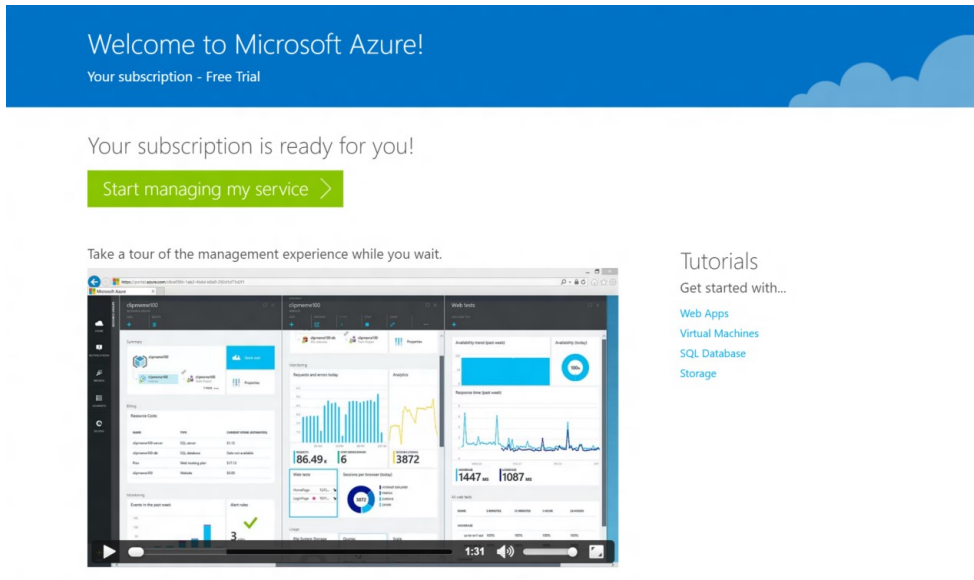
Welcome to Microsoft Azure!

Your subscription - Free Trial

Your subscription is ready for you!

Start managing my service

Take a tour of the management experience while you wait.

Microsoft Azure

clipmemo100

Summary

Billing

Resource Costs

Monitoring

Events in the past week

Alert rules

Web tests

86.49

6

3872

1447

1087

1:31

Tutorials

Get started with...

Web Apps

Virtual Machines

SQL Database

Storage